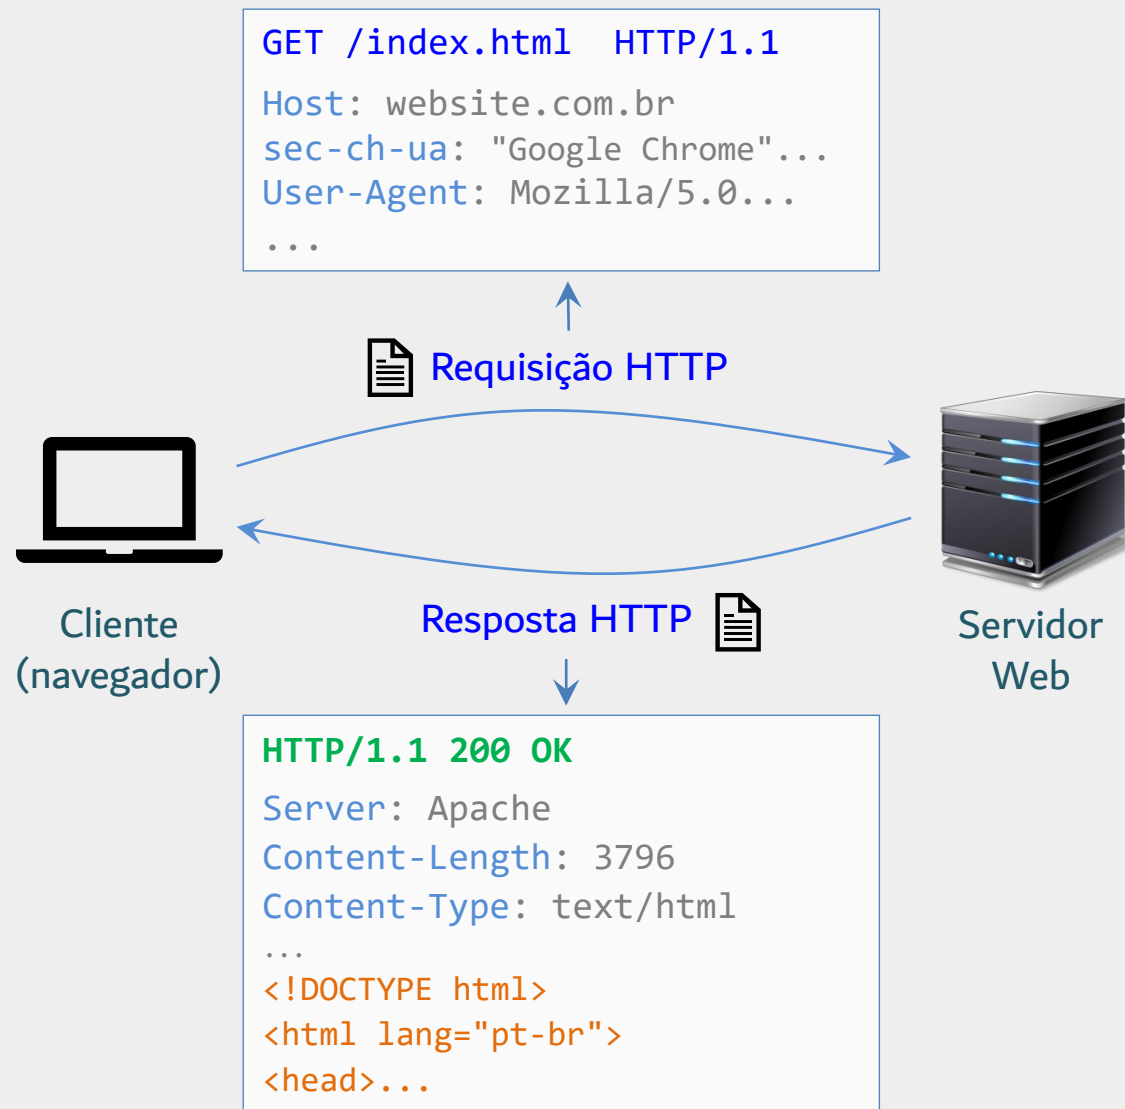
GET /index.html HTTP/1.1
Host: website.com.br
sec-ch-ua: "Google Chrome"...
User-Agent: Mozilla/5.0...
...

Requisição HTTP

Cliente
(navegador)

Servidor
Web

Resposta HTTP

HTTP/1.1 200 OK
Server: Apache
Content-Length: 3796
Content-Type: text/html
...
<!DOCTYPE html>
<html lang="pt-br">
<head>...